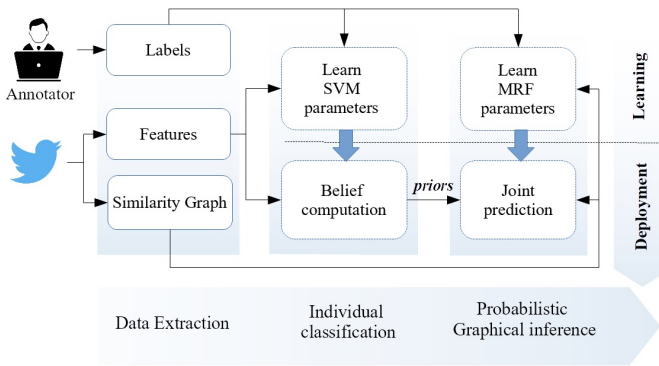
Annotator

Labels

Features

Similarity Graph

Learn SVM parameters

Belief computation

priors

Learn MRF parameters

Joint prediction

Learning

Deployment

Data Extraction

Individual classification

Probabilistic Graphical inference